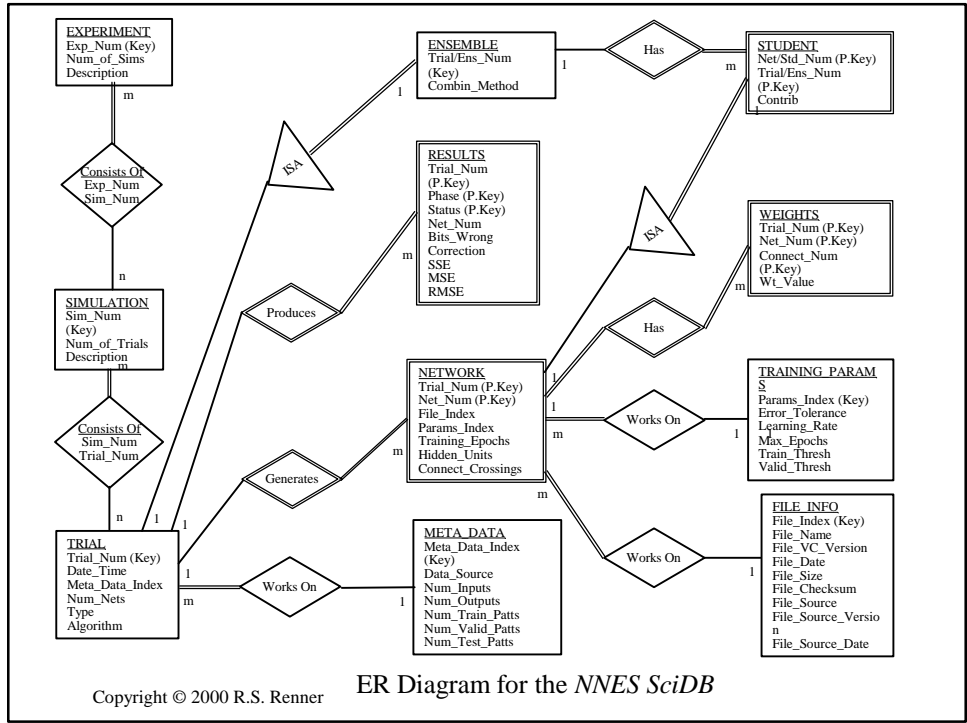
EXPERIMENT
Exp_Num (Key)
Num_of_Sims
Description

m

Consists Of
Exp_Num
Sim_Num

n

SIMULATION
Sim_Num
(Key)
Num_of_Trials
Description

m

Consists Of
Sim_Num
Trial_Num

n

TRIAL
Trial_Num (Key)
Date_Time
Meta_Data_Index
Num_Nets
Type
Algorithm

1 1 1 1 m

ENSEMBLE
Trial/Ens_Num
(Key)
Combin_Method

1

Has

m

STUDENT
Net/Std_Num (P.Key)
Trial/Ens_Num
(P.Key)
Contrib

ISA

1

RESULTS
Trial_Num
(P.Key)
Phase (P.Key)
Status (P.Key)
Net_Num
Bits_Wrong
Correction
SSE
MSE
RMSE

m

Produces

ISA

WEIGHTS
Trial_Num (P.Key)
Net_Num (P.Key)
Connect_Num
(P.Key)
Wt_Value

m

Has

1

NETWORK
Trial_Num (P.Key)
Net_Num (P.Key)
File_Index
Params_Index
Training_Epochs
Hidden_Units
Connect_Crossings

1

m

m

Works On

1

TRAINING_PARAMS
Params_Index (Key)
Error_Tolerance
Learning_Rate
Max_Epochs
Train_Thresh
Valid_Thresh

Generates

Works On

1

FILE_INFO
File_Index (Key)
File_Name
File_VC_Version
File_Date
File_Size
File_Checksum
File_Source
File_Source_Version
File_Source_Date

Works On

1

META_DATA
Meta_Data_Index
(Key)
Data_Source
Num_Inputs
Num_Outputs
Num_Train_Patts
Num_Valid_Patts
Num_Test_Patts

Copyright © 2000 R.S. Renner

ER Diagram for the NNES SciDB